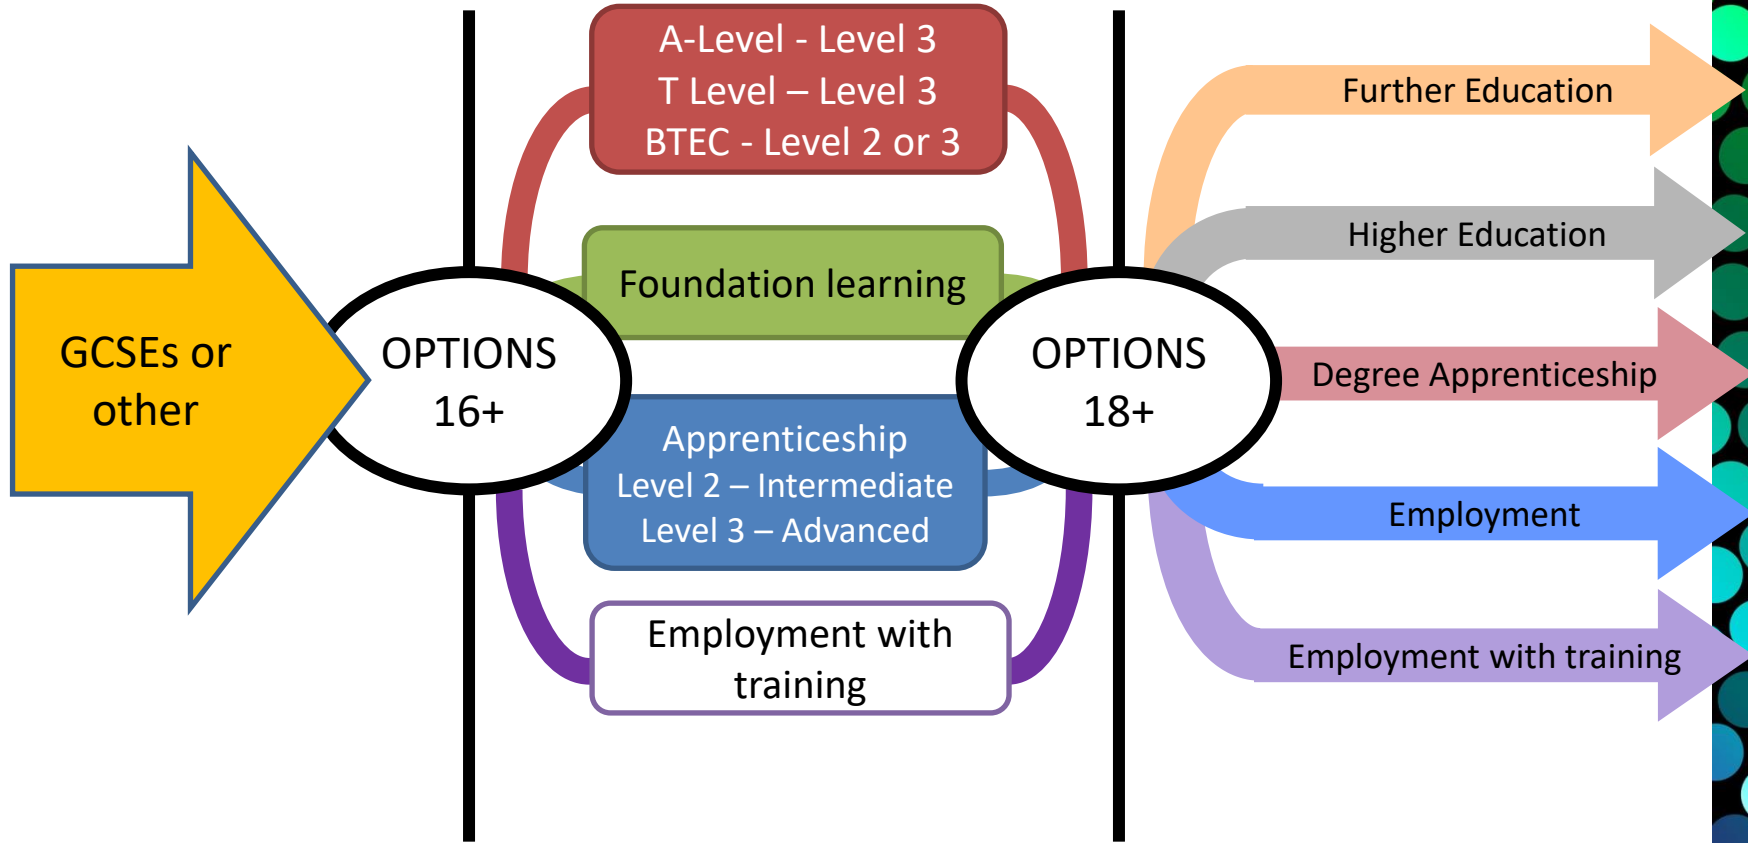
GCSEs or other

OPTIONS 16+

A-Level - Level 3
T Level – Level 3
BTEC - Level 2 or 3

Foundation learning

Apprenticeship
Level 2 – Intermediate
Level 3 – Advanced

Employment with training

OPTIONS 18+

Further Education

Higher Education

Degree Apprenticeship

Employment

Employment with training